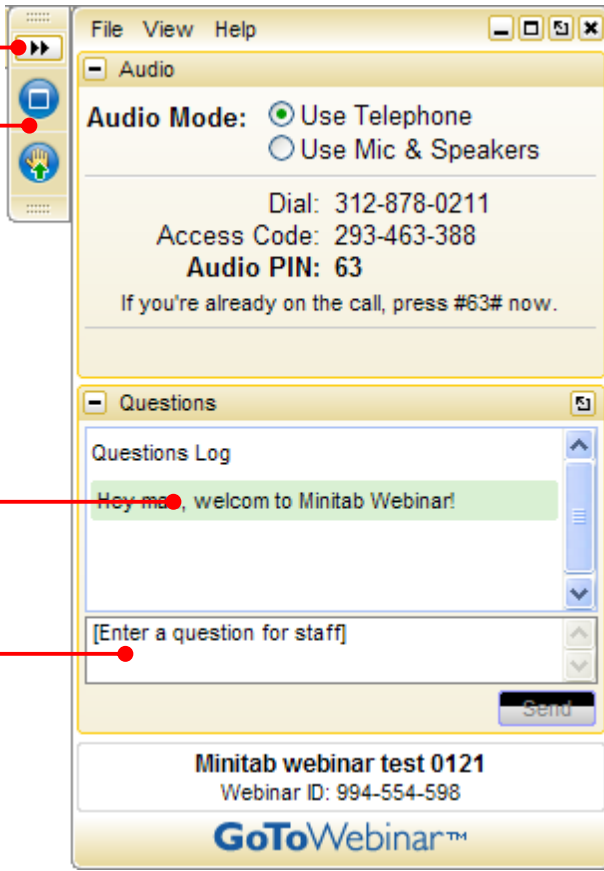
File View Help

Audio

Audio Mode: Use Telephone
Use Mic & Speakers

Dial: 312-878-0211
Access Code: 293-463-388
Audio PIN: 63
If you're already on the call, press #63# now.

Questions

Questions Log

Hey ma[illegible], welcom to Minitab Webinar!

[Enter a question for staff]

Send

Minitab webinar test 0121
Webinar ID: 994-554-598

GoToWebinar™